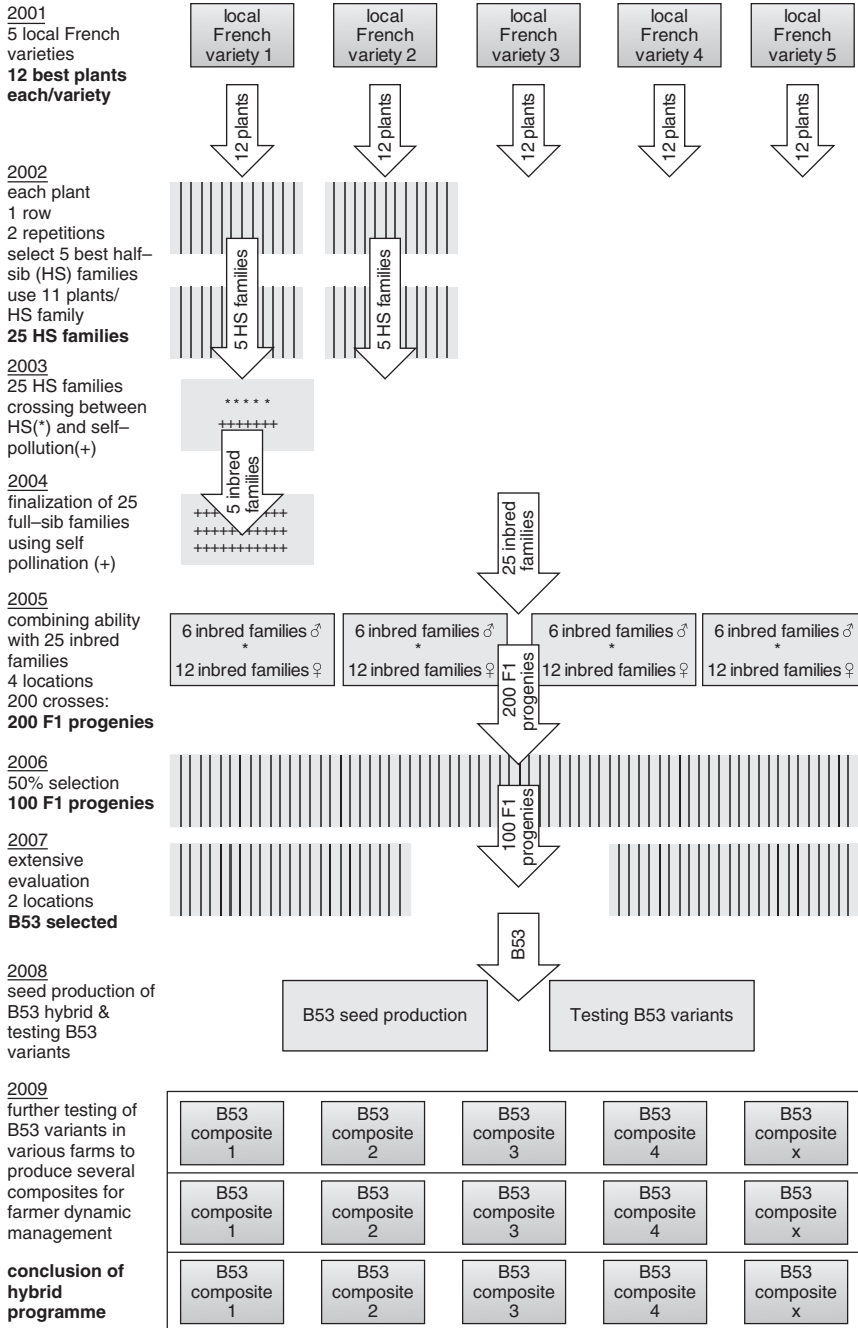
2001
5 local French varieties
**12 best plants each/variety**

local French variety 1
local French variety 2
local French variety 3
local French variety 4
local French variety 5

12 plants
12 plants
12 plants
12 plants
12 plants

2002
each plant 1 row 2 repetitions select 5 best half–sib (HS) families use 11 plants/ HS family
**25 HS families**

5 HS families
5 HS families

2003
25 HS families crossing between HS(*) and self–pollution(+)

\* \* \* \* \*
+++++++

2004
finalization of 25 full–sib families using self pollination (+)

5 inbred families

+++++++++++
+++++++++++
+++++++++++

25 inbred families

2005
combining ability with 25 inbred families 4 locations 200 crosses:
**200 F1 progenies**

6 inbred families ♂ * 12 inbred families ♀
6 inbred families ♂ * 12 inbred families ♀
6 inbred families ♂ * 12 inbred families ♀
6 inbred families ♂ * 12 inbred families ♀

200 F1 progenies

2006
50% selection
**100 F1 progenies**

100 F1 progenies

2007
extensive evaluation 2 locations
**B53 selected**

B53

2008
seed production of B53 hybrid & testing B53 variants

B53 seed production
Testing B53 variants

2009
further testing of B53 variants in various farms to produce several composites for farmer dynamic management

| B53 composite 1 | B53 composite 2 | B53 composite 3 | B53 composite 4 | B53 composite x |
|---|---|---|---|---|
| B53 composite 1 | B53 composite 2 | B53 composite 3 | B53 composite 4 | B53 composite x |
| B53 composite 1 | B53 composite 2 | B53 composite 3 | B53 composite 4 | B53 composite x |

**conclusion of hybrid programme**